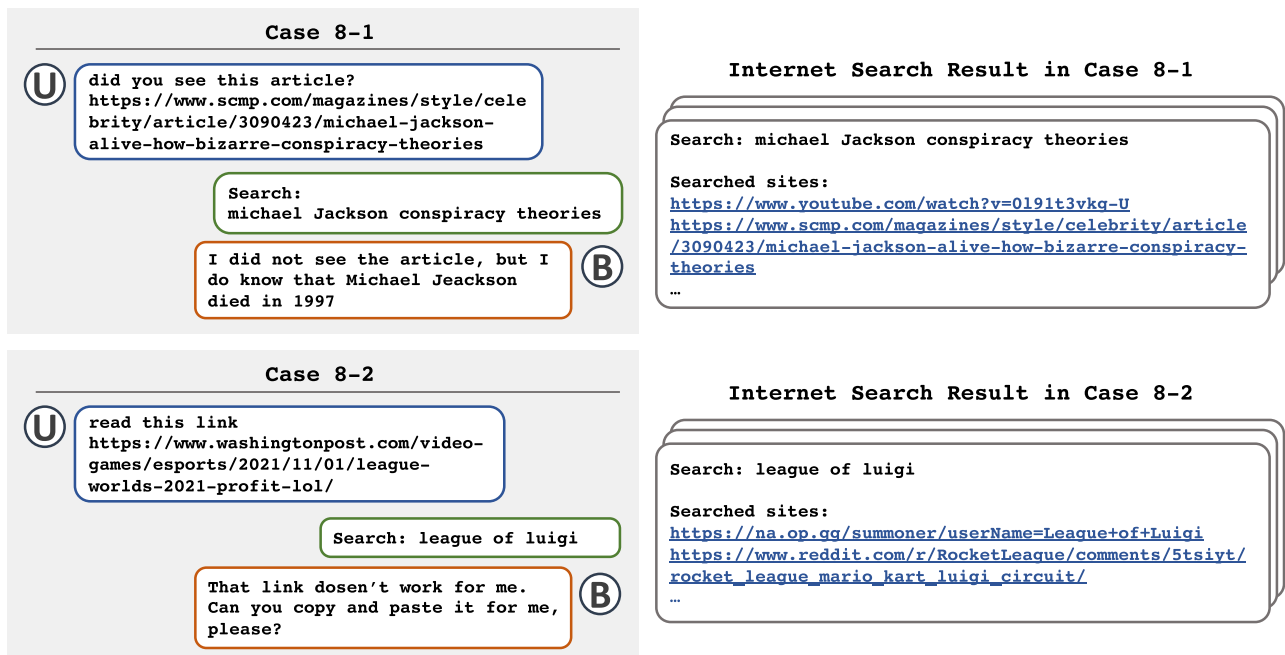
Case 8-1

U did you see this article? https://www.scmp.com/magazines/style/celebrity/article/3090423/michael-jackson-alive-how-bizarre-conspiracy-theories

Search: michael Jackson conspiracy theories

I did not see the article, but I do know that Michael Jeackson died in 1997 B

Internet Search Result in Case 8-1

Search: michael Jackson conspiracy theories

Searched sites:
https://www.youtube.com/watch?v=0l9lt3vkg-U
https://www.scmp.com/magazines/style/celebrity/article/3090423/michael-jackson-alive-how-bizarre-conspiracy-theories
…

Case 8-2

U read this link https://www.washingtonpost.com/video-games/esports/2021/11/01/league-worlds-2021-profit-lol/

Search: league of luigi

That link dosen't work for me. Can you copy and paste it for me, please? B

Internet Search Result in Case 8-2

Search: league of luigi

Searched sites:
https://na.op.gg/summoner/userName=League+of+Luigi
https://www.reddit.com/r/RocketLeague/comments/5tsiyt/rocket_league_mario_kart_luigi_circuit/
…